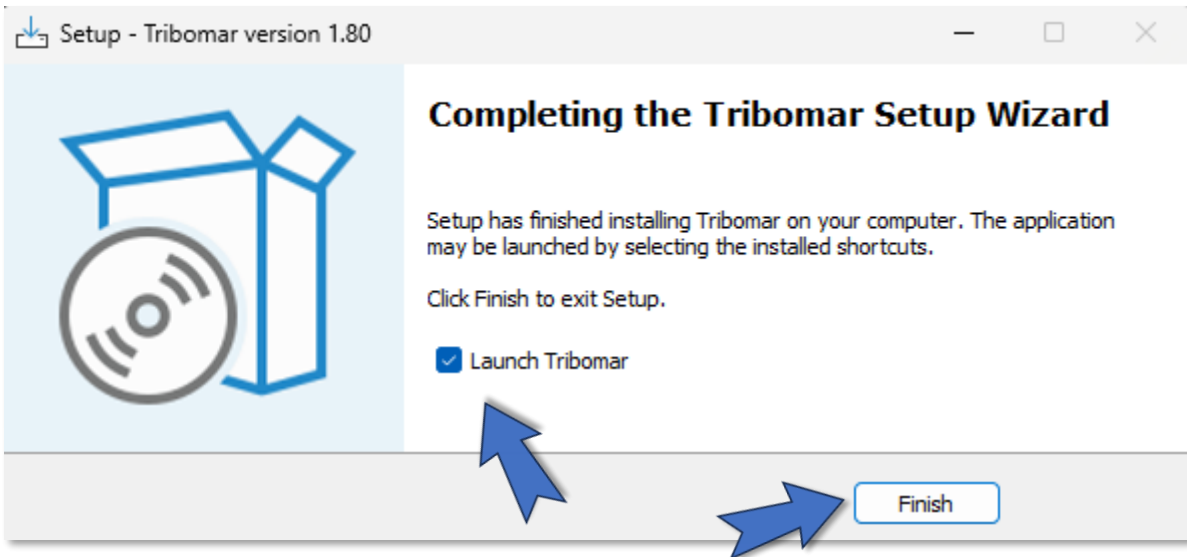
Setup - Tribomar version 1.80

Completing the Tribomar Setup Wizard

Setup has finished installing Tribomar on your computer. The application may be launched by selecting the installed shortcuts.

Click Finish to exit Setup.

Launch Tribomar

Finish